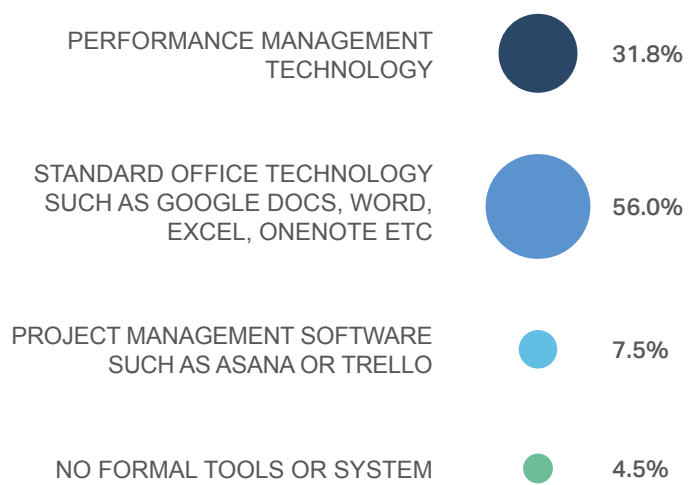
PERFORMANCE MANAGEMENT TECHNOLOGY
31.8%

STANDARD OFFICE TECHNOLOGY SUCH AS GOOGLE DOCS, WORD, EXCEL, ONENOTE ETC
56.0%

PROJECT MANAGEMENT SOFTWARE SUCH AS ASANA OR TRELLO
7.5%

NO FORMAL TOOLS OR SYSTEM
4.5%